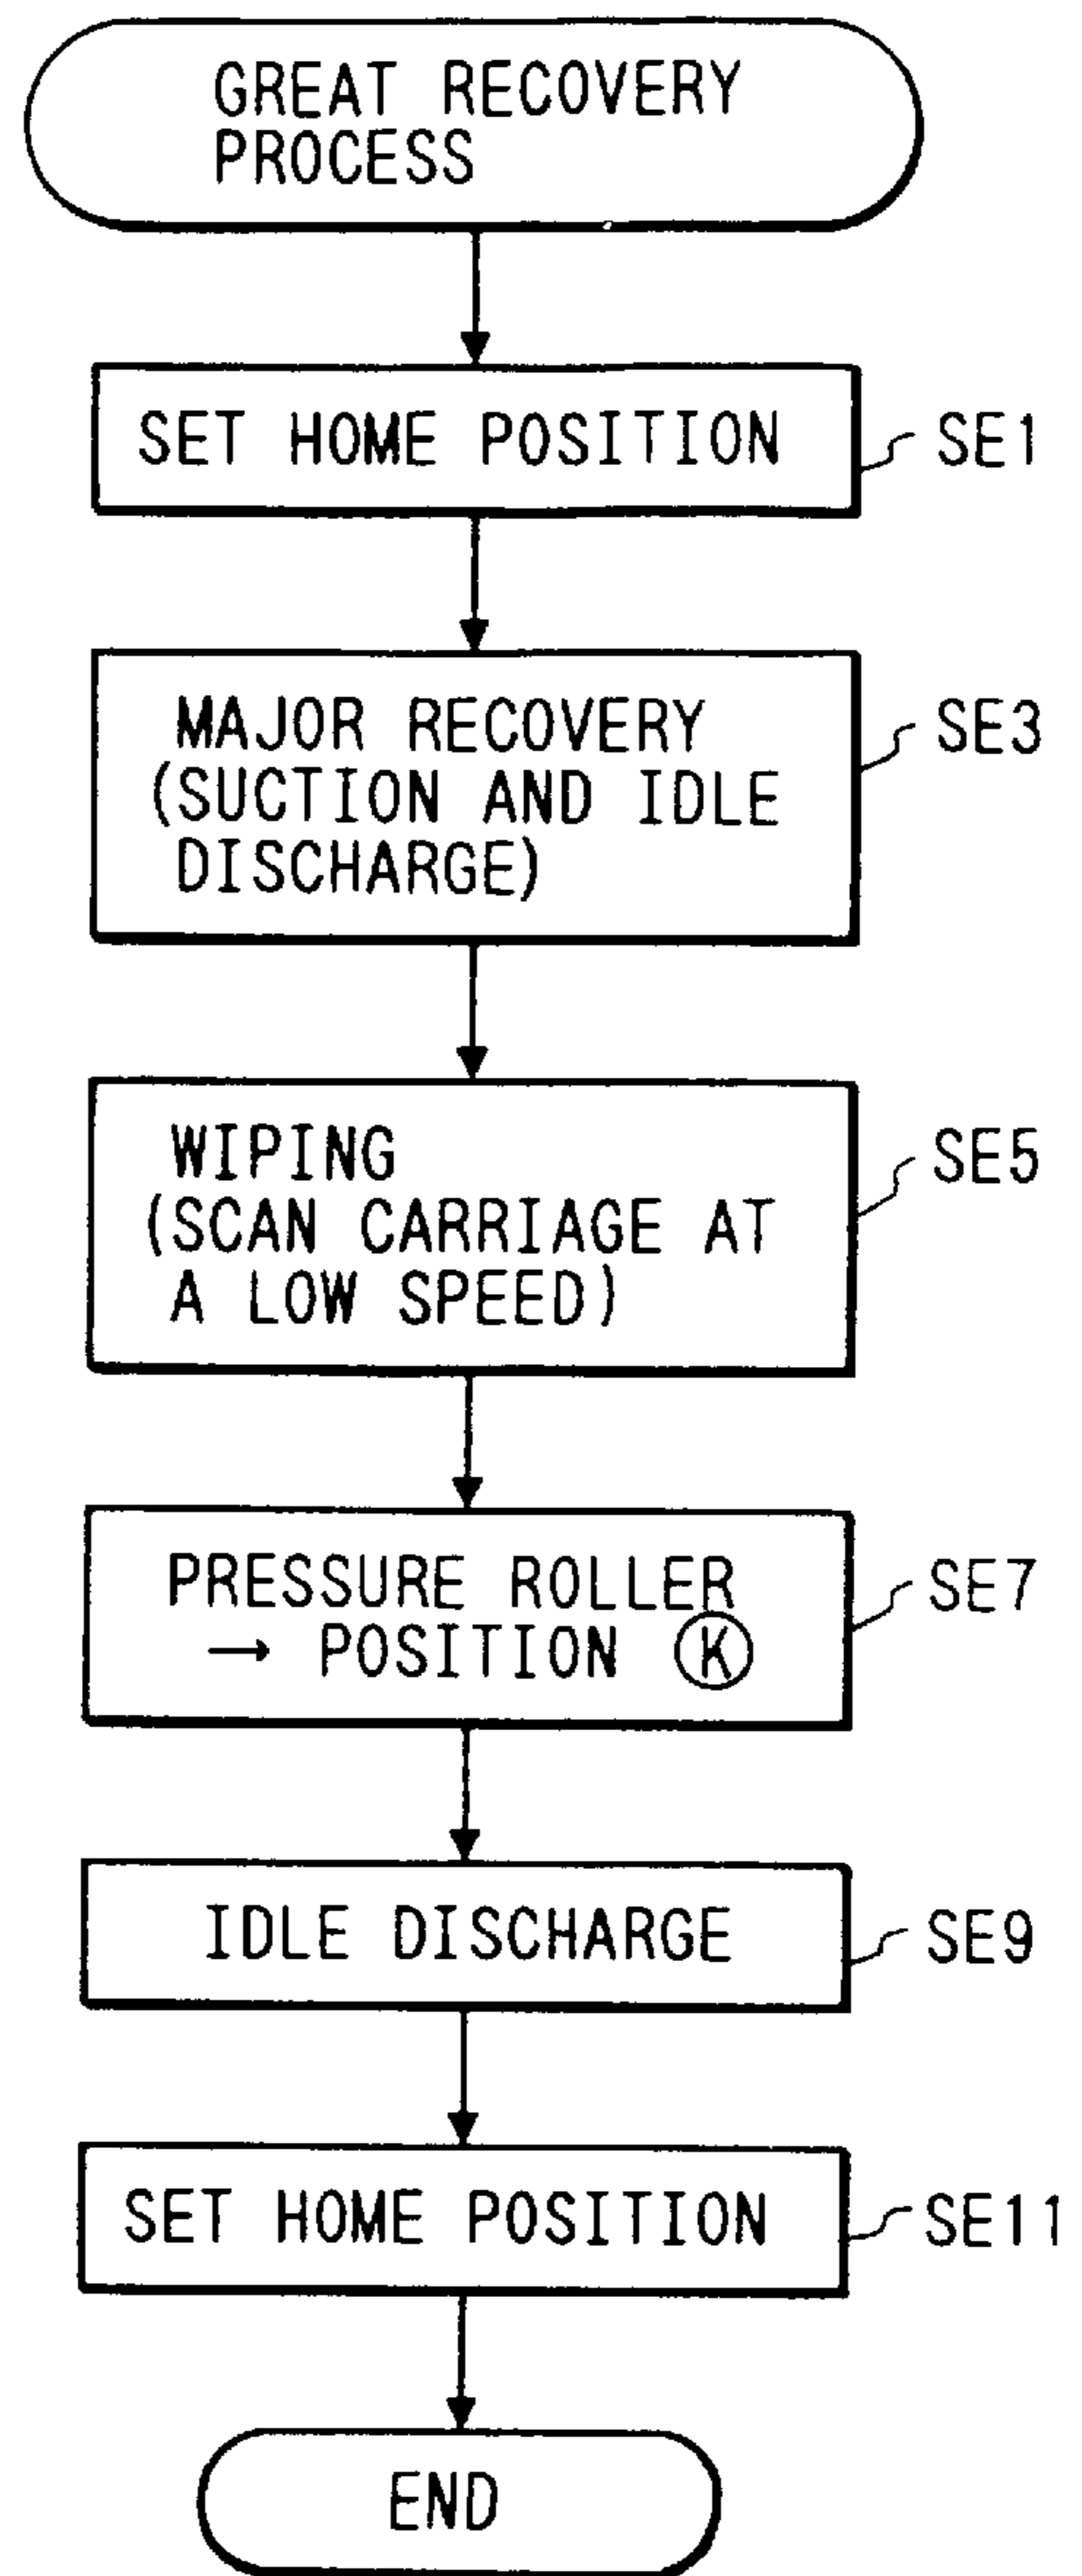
GREAT RECOVERY PROCESS

SET HOME POSITION

SE1

MAJOR RECOVERY (SUCTION AND IDLE DISCHARGE)

SE3

WIPING (SCAN CARRIAGE AT A LOW SPEED)

SE5

PRESSURE ROLLER → POSITION Ⓚ

SE7

IDLE DISCHARGE

SE9

SET HOME POSITION

SE11

END